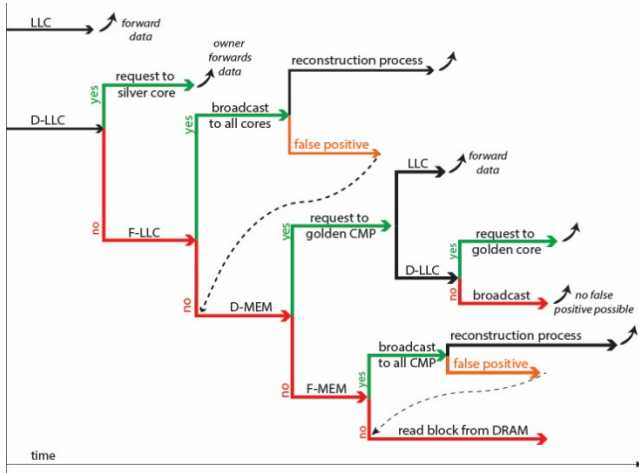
LLC
forward data
owner forwards data
reconstruction process
request to silver core
yes
D-LLC
broadcast to all cores
yes
false positive
LLC
forward data
no
F-LLC
request to golden CMP
yes
D-LLC
request to golden core
yes
no
broadcast
no false positive possible
no
D-MEM
no
F-MEM
broadcast to all CMP
yes
reconstruction process
false positive
no
read block from DRAM
time